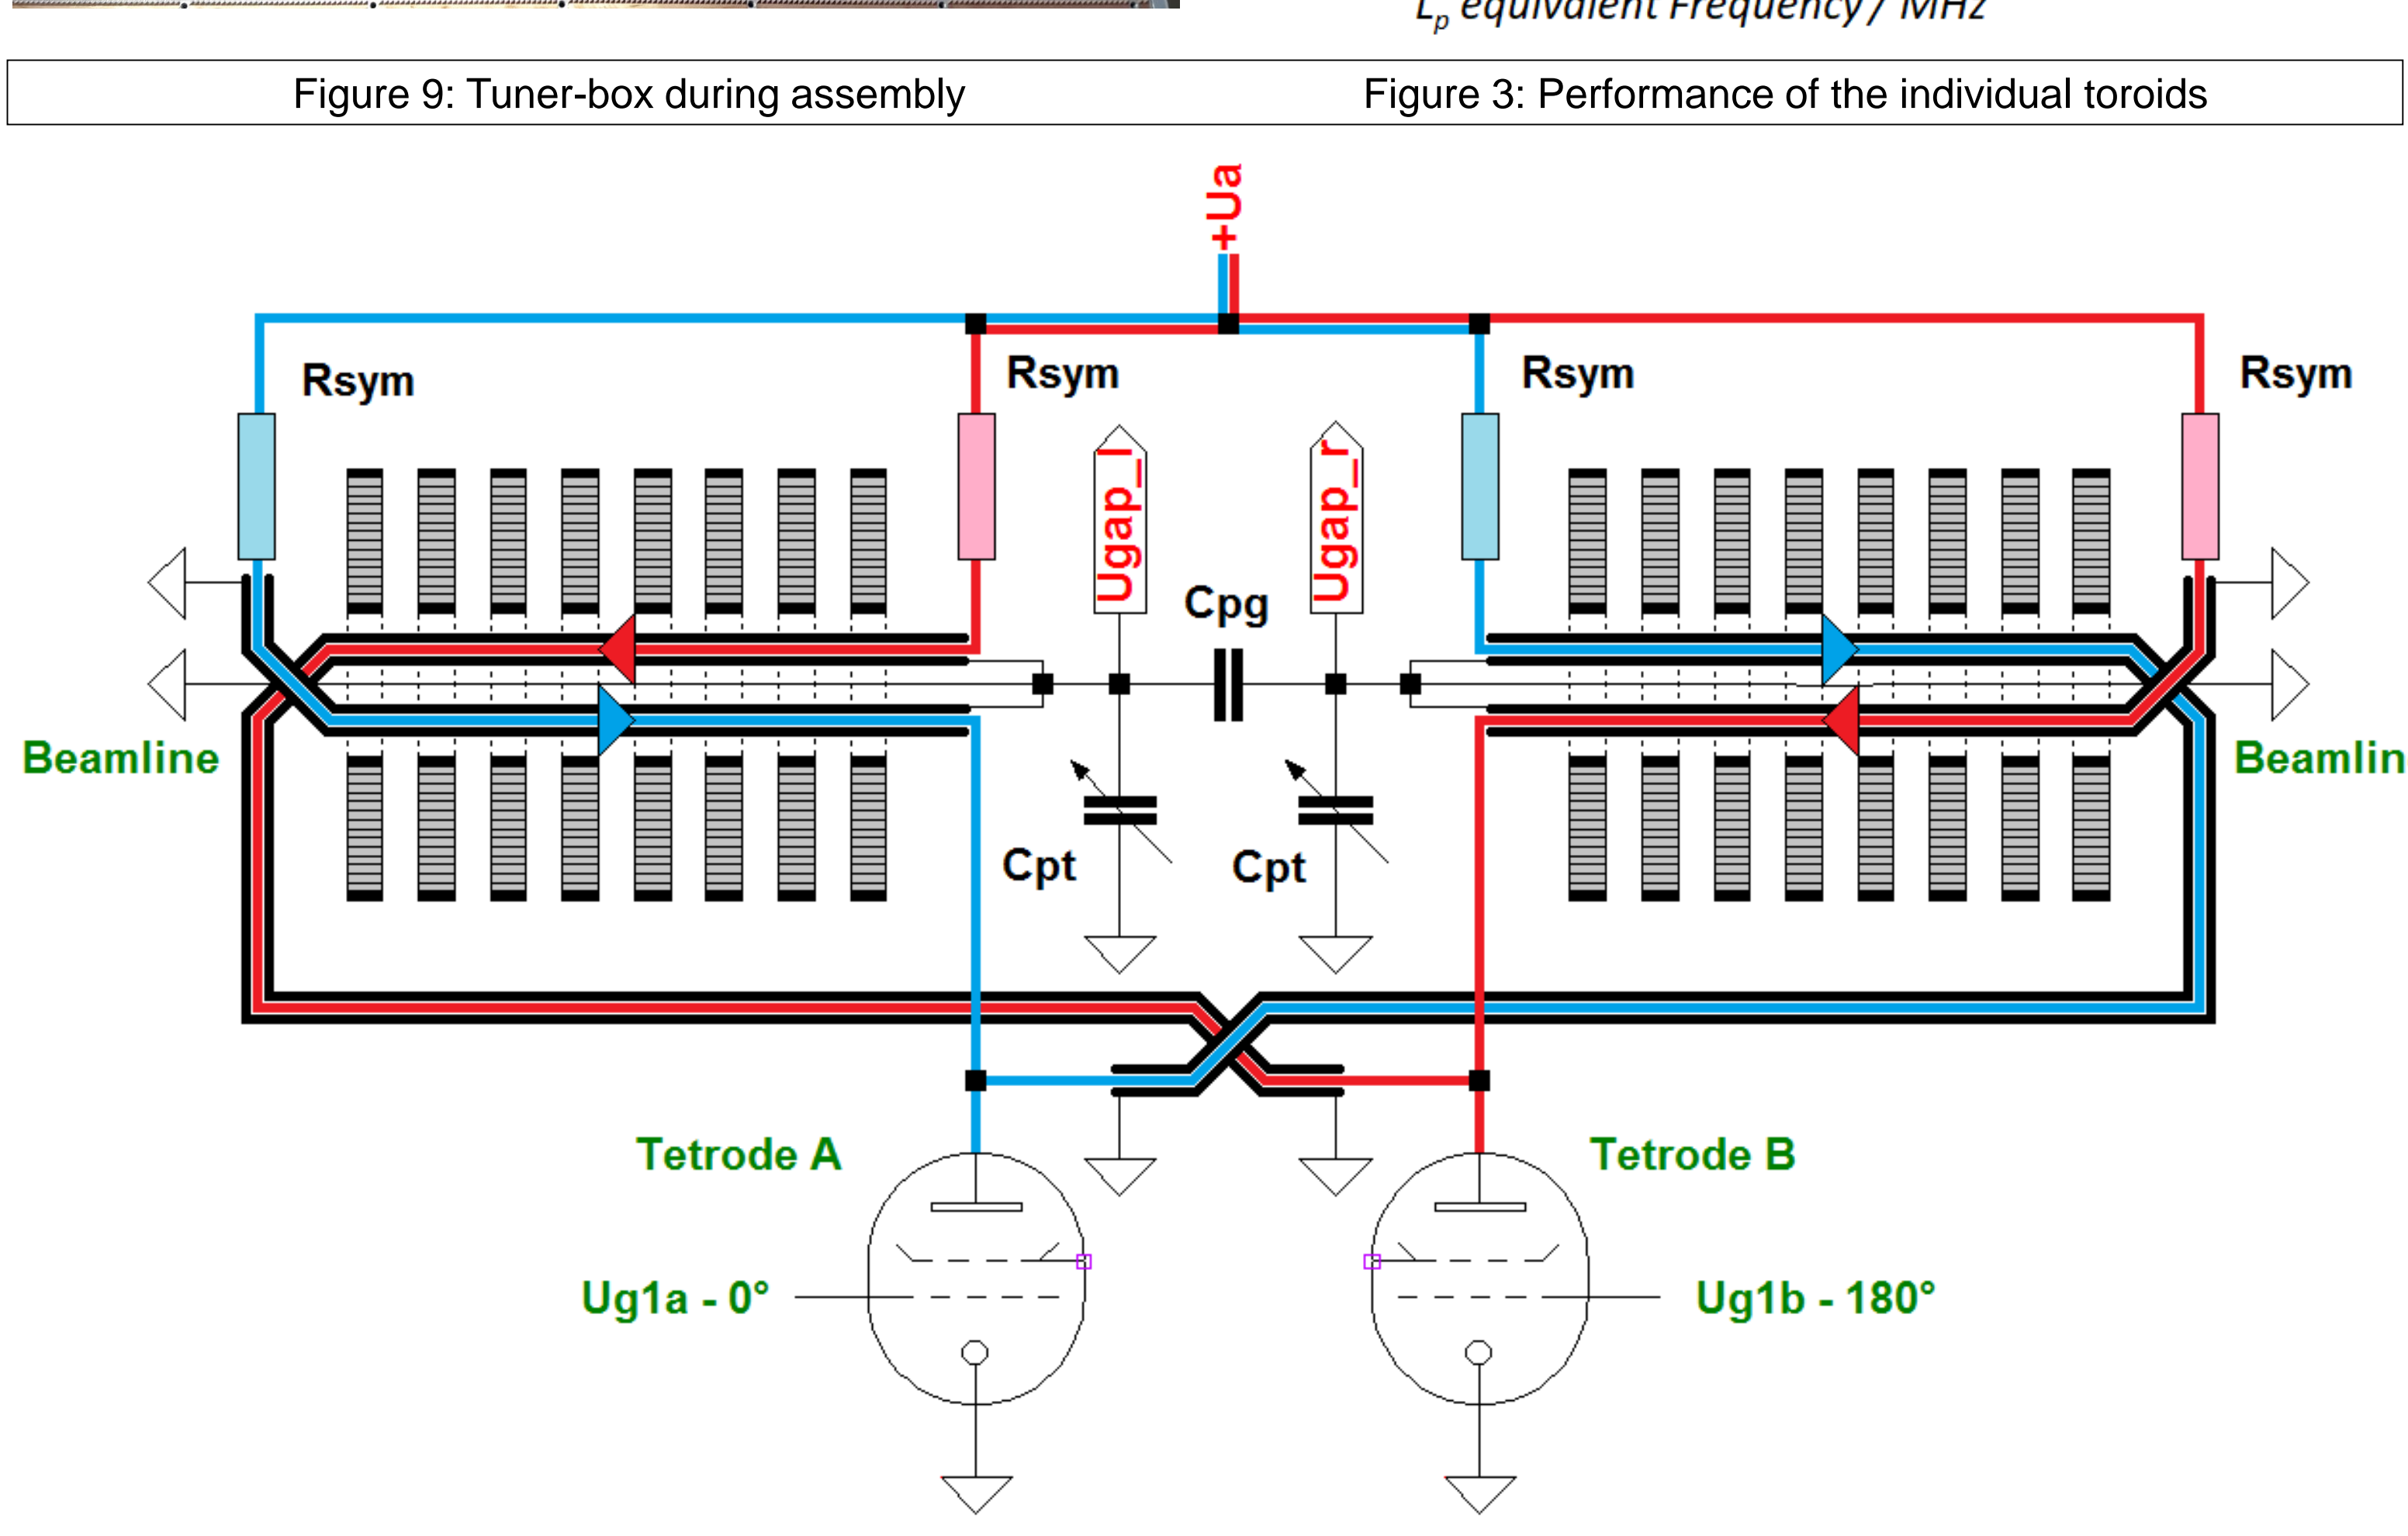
$L_p$ equivalent Frequency / MHz

| Figure 9: Tuner-box during assembly | Figure 3: Performance of the individual toroids |
|---|---|

+Ua

Rsym

Rsym

Rsym

Rsym

Ugap_l

Ugap_r

Cpg

Beamline

Beamlin

Cpt

Cpt

Tetrode A

Tetrode B

Ug1a - 0°

Ug1b - 180°